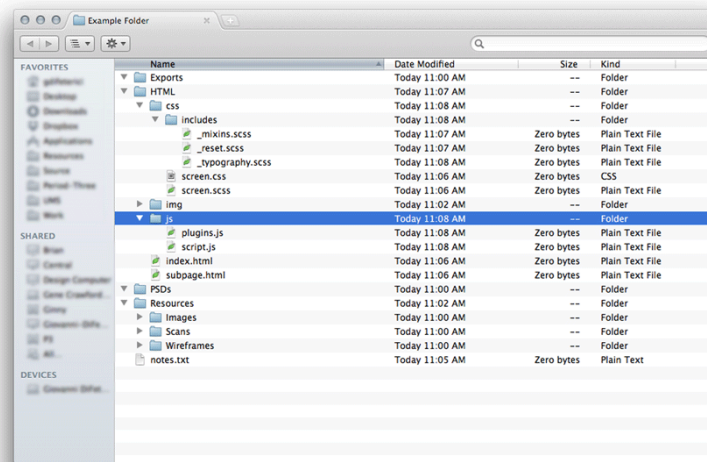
Example Folder

FAVORITES

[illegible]
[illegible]
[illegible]
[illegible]
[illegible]
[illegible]
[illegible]
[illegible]
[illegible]
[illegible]

SHARED

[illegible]
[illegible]
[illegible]
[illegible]
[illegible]
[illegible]
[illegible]

DEVICES

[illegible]

| Name | Date Modified | Size | Kind |
|---|---|---|---|
| Exports | Today 11:00 AM | -- | Folder |
| HTML | Today 11:07 AM | -- | Folder |
| css | Today 11:08 AM | -- | Folder |
| includes | Today 11:08 AM | -- | Folder |
| _mixins.scss | Today 11:07 AM | Zero bytes | Plain Text File |
| _reset.scss | Today 11:07 AM | Zero bytes | Plain Text File |
| _typography.scss | Today 11:08 AM | Zero bytes | Plain Text File |
| screen.css | Today 11:06 AM | Zero bytes | CSS |
| screen.scss | Today 11:06 AM | Zero bytes | Plain Text File |
| img | Today 11:02 AM | -- | Folder |
| js | Today 11:08 AM | -- | Folder |
| plugins.js | Today 11:08 AM | Zero bytes | Plain Text File |
| script.js | Today 11:08 AM | Zero bytes | Plain Text File |
| index.html | Today 11:06 AM | Zero bytes | Plain Text File |
| subpage.html | Today 11:06 AM | Zero bytes | Plain Text File |
| PSDs | Today 11:00 AM | -- | Folder |
| Resources | Today 11:02 AM | -- | Folder |
| Images | Today 11:00 AM | -- | Folder |
| Scans | Today 11:00 AM | -- | Folder |
| Wireframes | Today 11:00 AM | -- | Folder |
| notes.txt | Today 11:05 AM | Zero bytes | Plain Text |